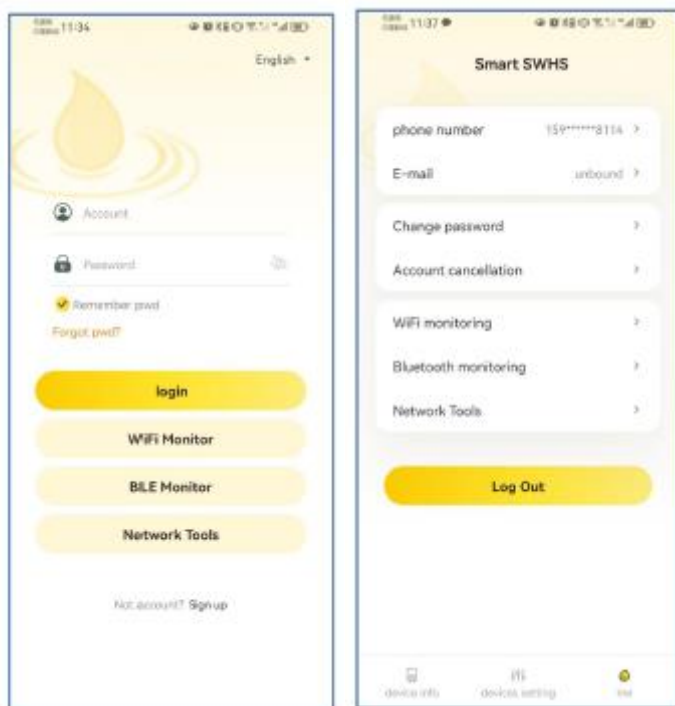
11:34

English

Account

Password

Remember pwd

Forgot pwd?

login

WiFi Monitor

BLE Monitor

Network Tools

Not account? Sign up

11:37

Smart SWHS

phone number 159******8114 >

E-mail unbound >

Change password >

Account cancellation >

WiFi monitoring >

Bluetooth monitoring >

Network Tools >

Log Out

device info

devices setting

me